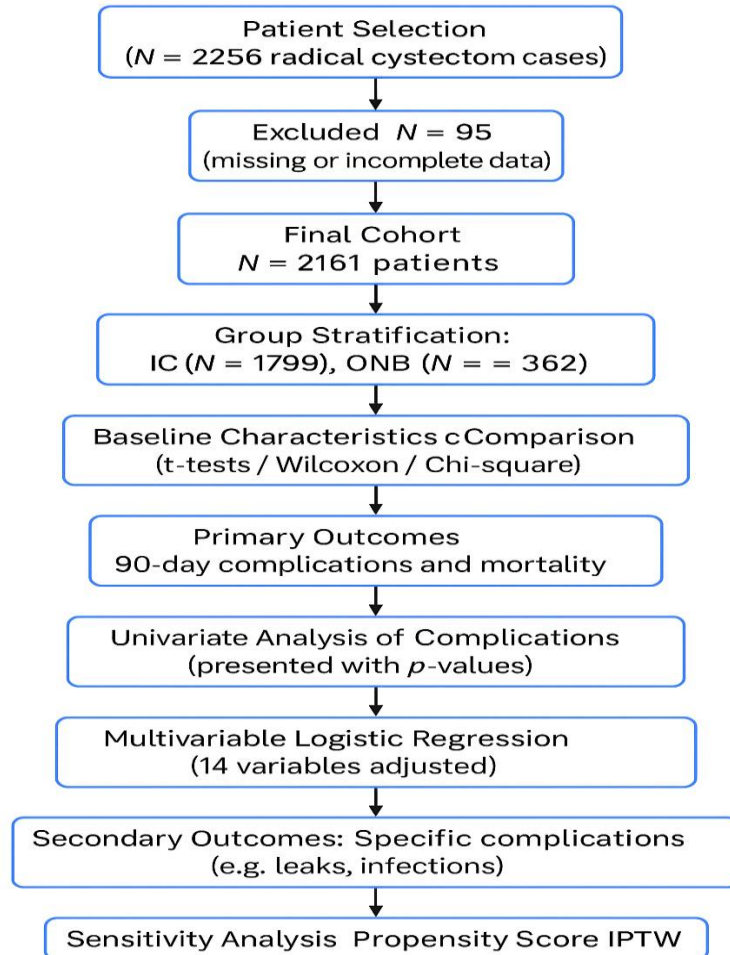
Patient Selection
($N = 2256$ radical cystectom cases)

Excluded $N = 95$
(missing or incomplete data)

Final Cohort
$N = 2161$ patients

Group Stratification:
IC ($N = 1799$), ONB ($N = = 362$)

Baseline Characteristics cComparison
(t-tests / Wilcoxon / Chi-square)

Primary Outcomes
90-day complications and mortality

Univariate Analysis of Complications
(presented with $p$-values)

Multivariable Logistic Regression
(14 variables adjusted)

Secondary Outcomes: Specific complications
(e.g. leaks, infections)

Sensitivity Analysis Propensity Score IPTW